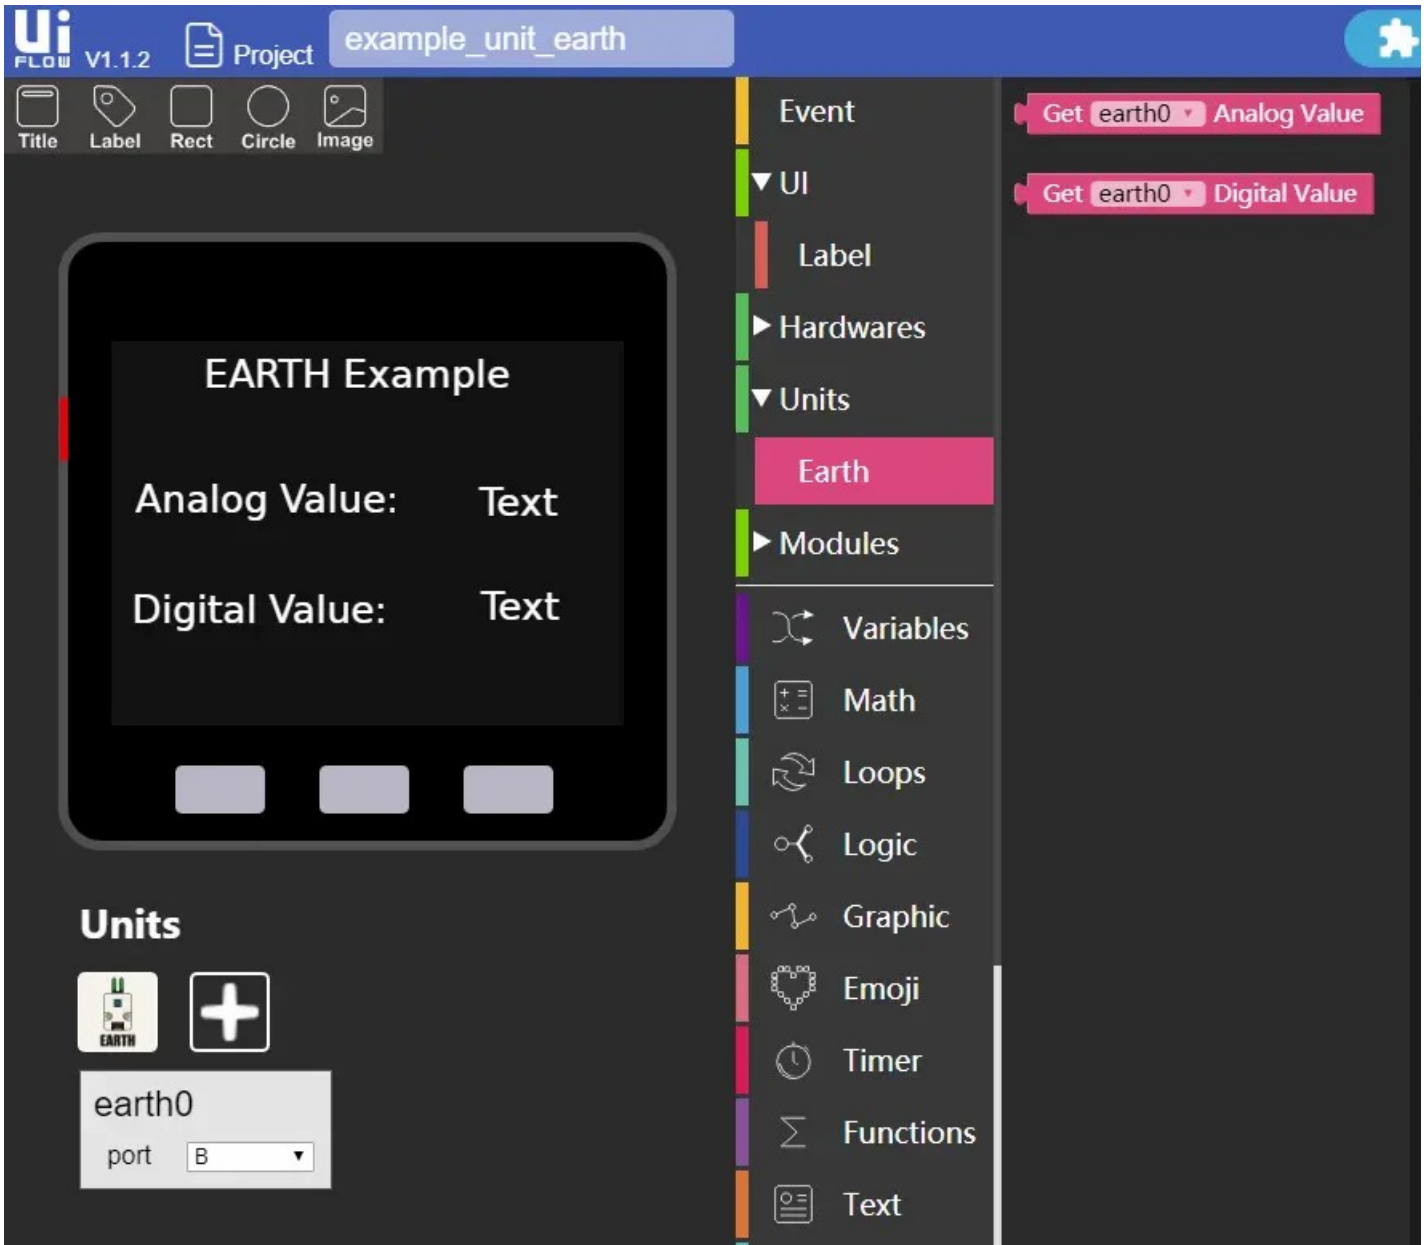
Ui FLOW V1.1.2 Project example_unit_earth

Title Label Rect Circle Image

EARTH Example

Analog Value: Text

Digital Value: Text

Units

EARTH

earth0
port B

Event
▼ UI
Label
▶ Hardwares
▼ Units
Earth
▶ Modules
Variables
Math
Loops
Logic
Graphic
Emoji
Timer
Functions
Text

Get earth0 Analog Value

Get earth0 Digital Value